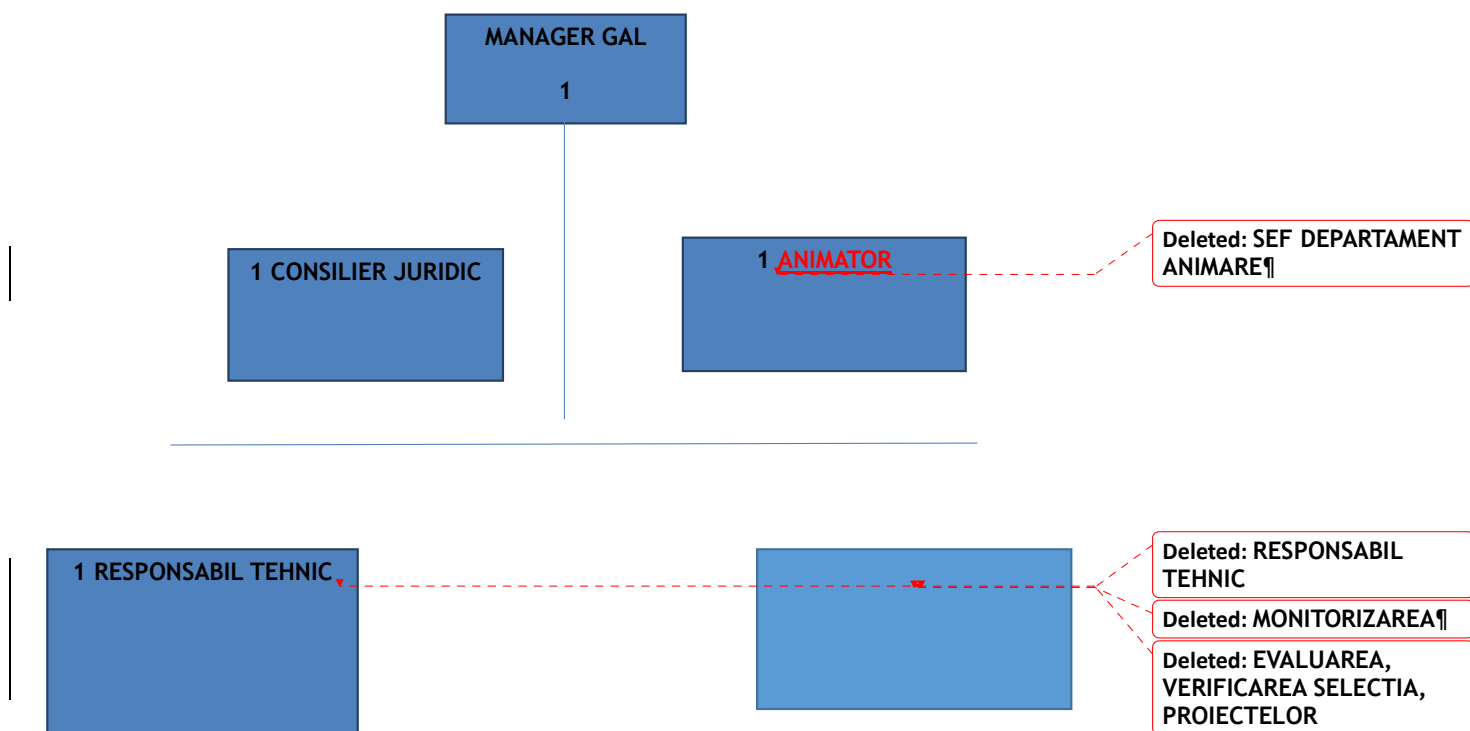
MANAGER GAL

1

1 CONSILIER JURIDIC

1 ANIMATOR

Deleted: SEF DEPARTAMENT ANIMARE¶

1 RESPONSABIL TEHNIC

Deleted: RESPONSABIL TEHNIC

Deleted: MONITORIZAREA¶

Deleted: EVALUAREA, VERIFICAREA SELECTIA, PROIECTELOR